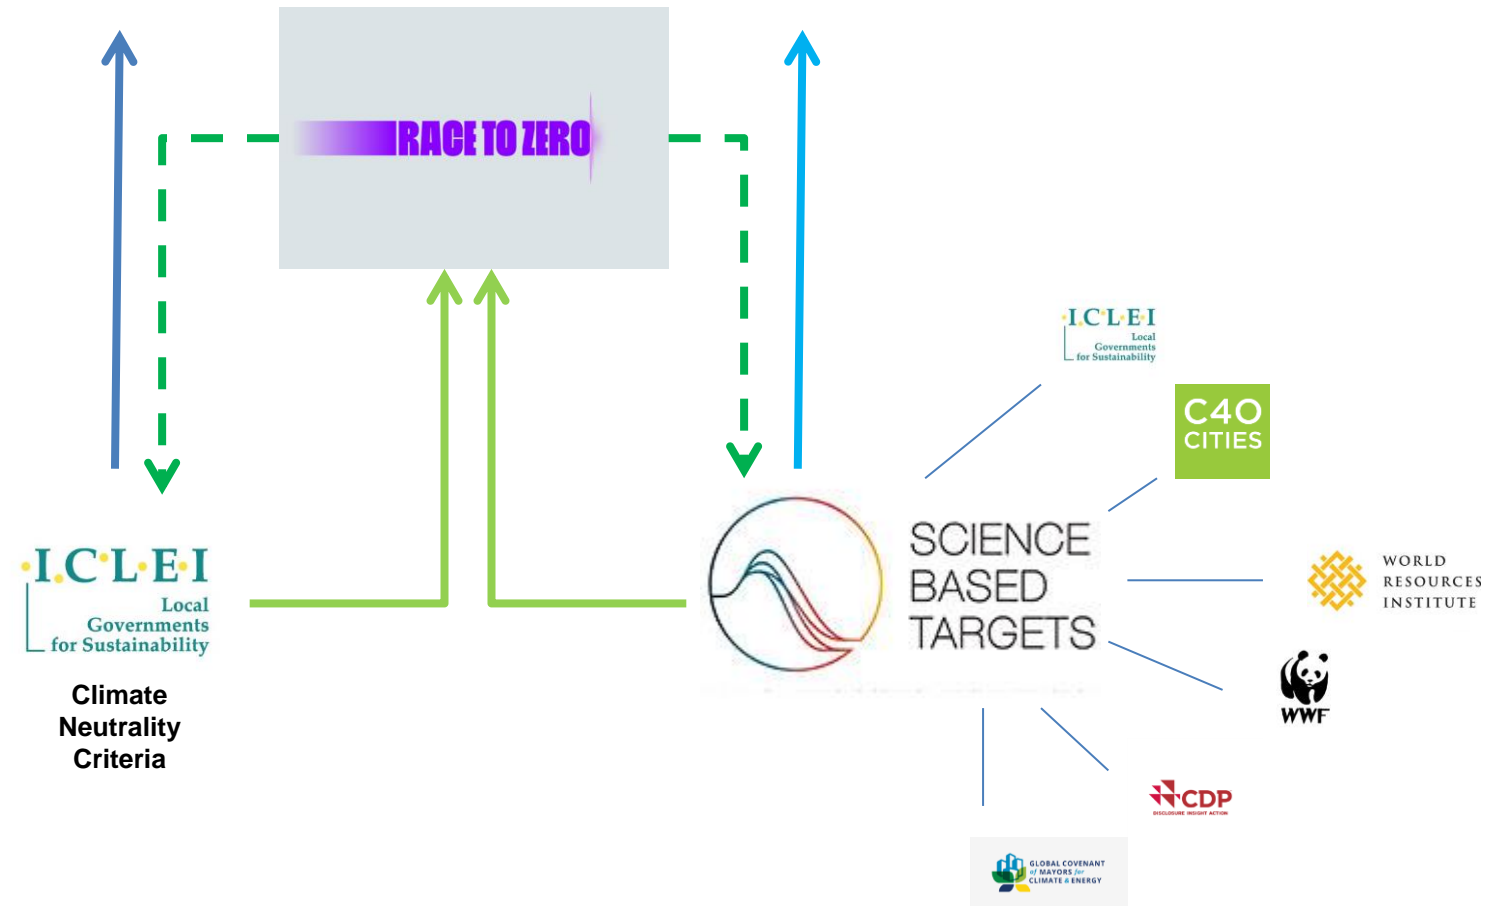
RACE TO ZERO

I.C.L.E.I
Local Governments for Sustainability

C40 CITIES

SCIENCE BASED TARGETS

WORLD RESOURCES INSTITUTE

WWF

CDP
DISCLOSURE INSIGHT ACTION

GLOBAL COVENANT of MAYORS for CLIMATE & ENERGY

I.C.L.E.I
Local Governments for Sustainability

Climate Neutrality Criteria